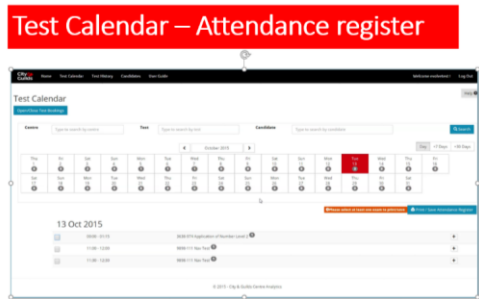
Test Calendar – Attendance register

City & Guilds Home Test Calendar Test History Candidates User Guide Welcome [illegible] Log Out

Help

Test Calendar

Centre Type to search by centre Test Type to search by test Candidate Type to search by candidate Search

October 2015

Day 7 Days 30 Days

| Thu | Fri | Sat | Sun | Mon | Tue | Wed | Thu | Fri | Sat | Sun | Mon | Tue | Wed | Thu | Fri |
|---|---|---|---|---|---|---|---|---|---|---|---|---|---|---|---|
| 1 | 2 | 3 | 4 | 5 | 6 | 7 | 8 | 9 | 10 | 11 | 12 | 13 | 14 | 15 | 16 |

| Sat | Sun | Mon | Tue | Wed | Thu | Fri | Sat | Sun | Mon | Tue | Wed | Thu | Fri | Sat |
|---|---|---|---|---|---|---|---|---|---|---|---|---|---|---|
| 17 | 18 | 19 | 20 | 21 | 22 | 23 | 24 | 24 | 26 | 27 | 28 | 29 | 30 | 31 |

Please select at least one event to print/save Print / Save Attendance Register

13 Oct 2015

09:00 - 10:10 3848-019 Application of Number Level 2

11:00 - 12:00 9600-111 Test Test

11:00 - 12:00 9600-111 Test Test

© 2015 - City & Guilds Centre Analytics